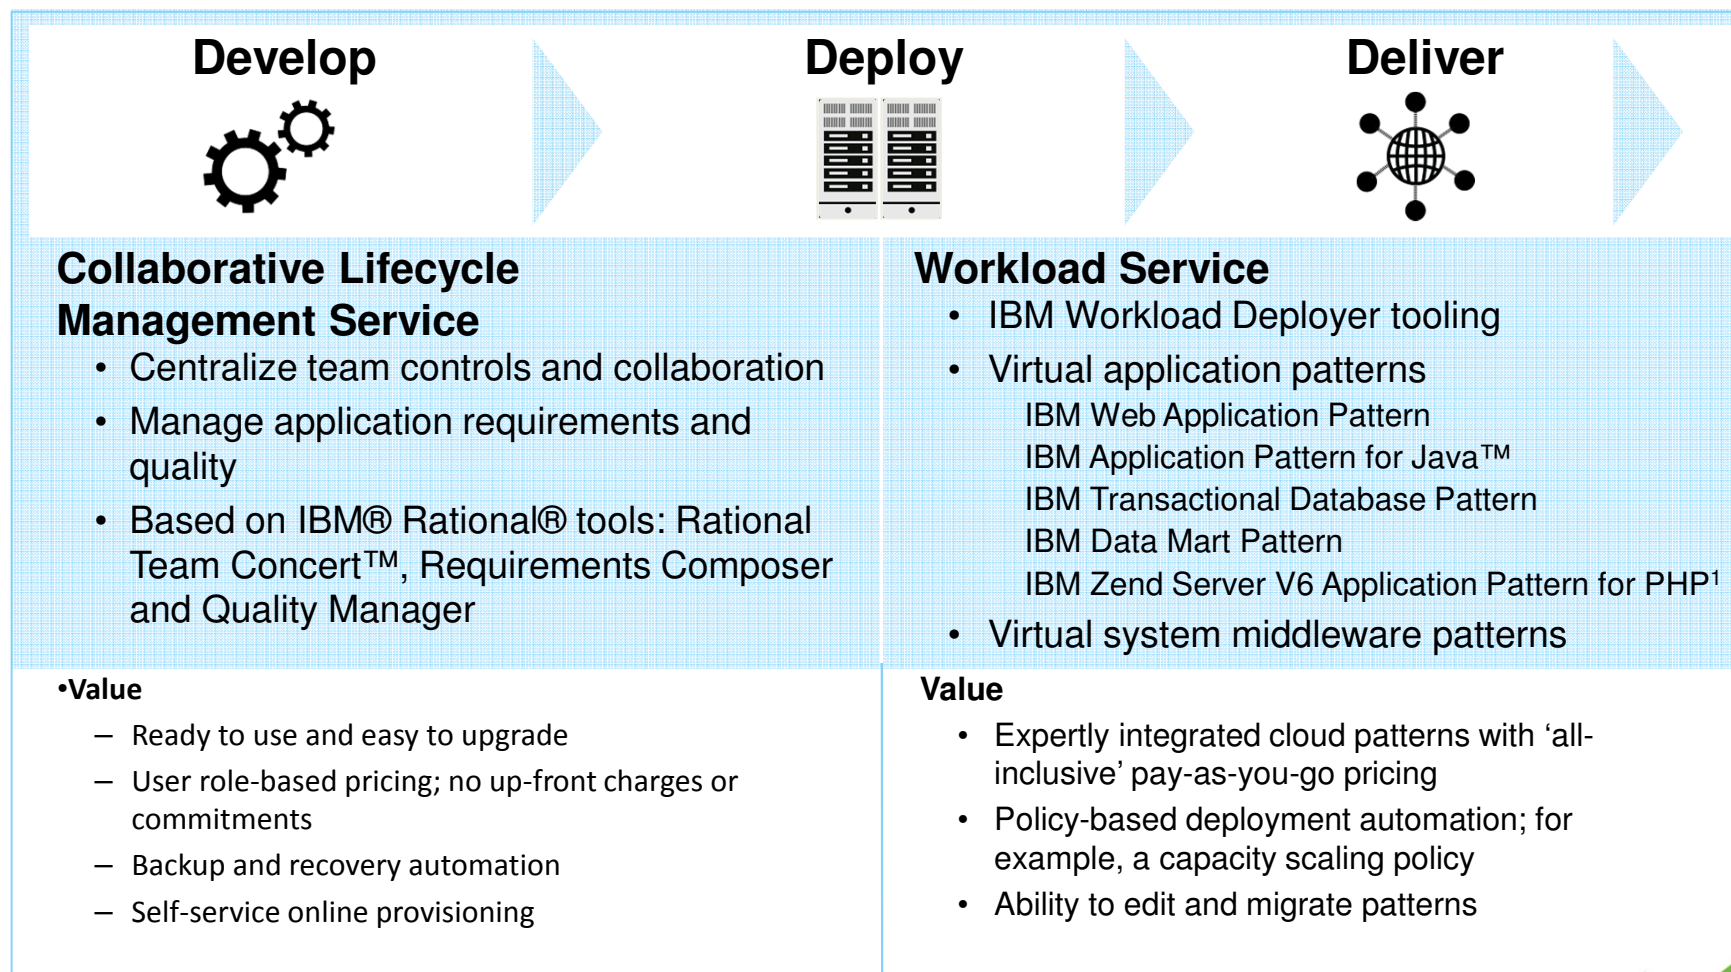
Develop

Deploy

Deliver

Collaborative Lifecycle Management Service

- Centralize team controls and collaboration
- Manage application requirements and quality
- Based on IBM® Rational® tools: Rational Team Concert™, Requirements Composer and Quality Manager

Workload Service

- IBM Workload Deployer tooling
- Virtual application patterns
  IBM Web Application Pattern
  IBM Application Pattern for Java™
  IBM Transactional Database Pattern
  IBM Data Mart Pattern
  IBM Zend Server V6 Application Pattern for PHP$^1$
- Virtual system middleware patterns

•Value

– Ready to use and easy to upgrade
– User role-based pricing; no up-front charges or commitments
– Backup and recovery automation
– Self-service online provisioning

Value

- Expertly integrated cloud patterns with 'all-inclusive' pay-as-you-go pricing
- Policy-based deployment automation; for example, a capacity scaling policy
- Ability to edit and migrate patterns